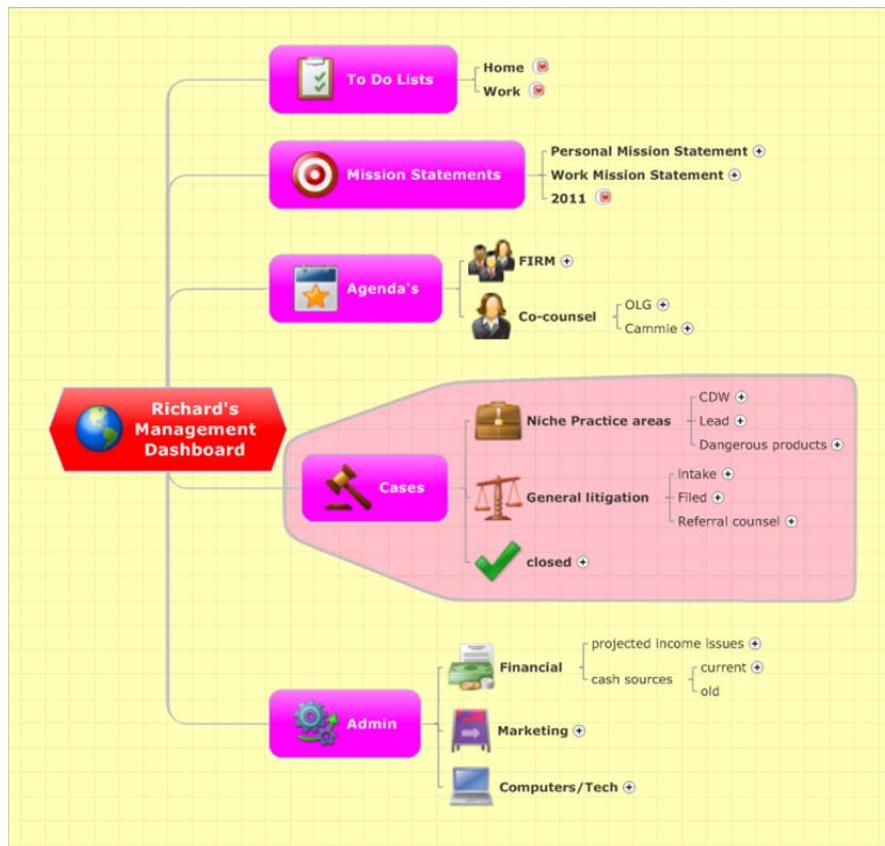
Richard's Management Dashboard

To Do Lists
Home
Work

Mission Statements
Personal Mission Statement
Work Mission Statement
2011

Agenda's
FIRM
Co-counsel
OLG
Cammie

Cases
Niche Practice areas
CDW
Lead
Dangerous products
General litigation
Intake
Filed
Referral counsel
closed

Admin
Financial
projected income issues
cash sources
current
old
Marketing
Computers/Tech